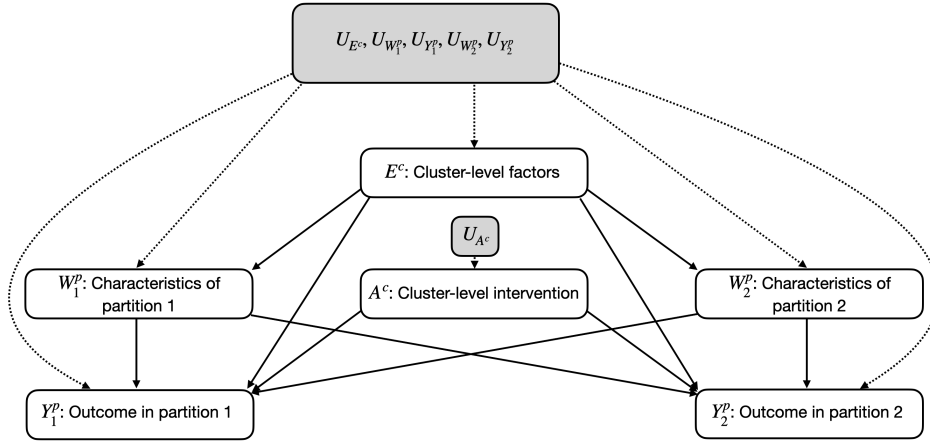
$U_{E^c}, U_{W_1^p}, U_{Y_1^p}, U_{W_2^p}, U_{Y_2^p}$

$E^c$: Cluster-level factors

$U_{A^c}$

$W_1^p$: Characteristics of partition 1

$A^c$: Cluster-level intervention

$W_2^p$: Characteristics of partition 2

$Y_1^p$: Outcome in partition 1

$Y_2^p$: Outcome in partition 2